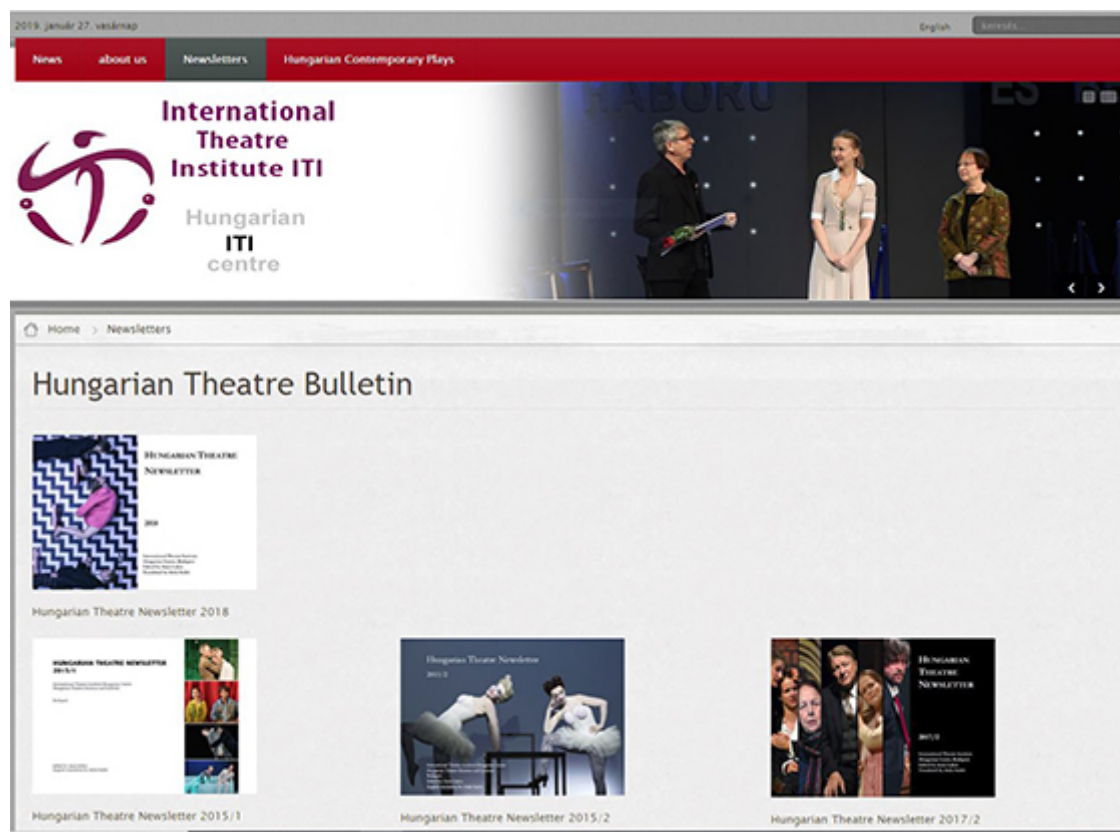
2019. január 27. vasárnap

English keresés...

News about us Newsletters Hungarian Contemporary Plays

International Theatre Institute ITI

Hungarian ITI centre

HÁBORÚ

Home > Newsletters

Hungarian Theatre Bulletin

HUNGARIAN THEATRE NEWSLETTER

2018

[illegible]

Hungarian Theatre Newsletter 2018

HUNGARIAN THEATRE NEWSLETTER 2015/1

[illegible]

Hungarian Theatre Newsletter

2015/2

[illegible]

HUNGARIAN THEATRE NEWSLETTER

2017/2

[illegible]

Hungarian Theatre Newsletter 2015/1

Hungarian Theatre Newsletter 2015/2

Hungarian Theatre Newsletter 2017/2